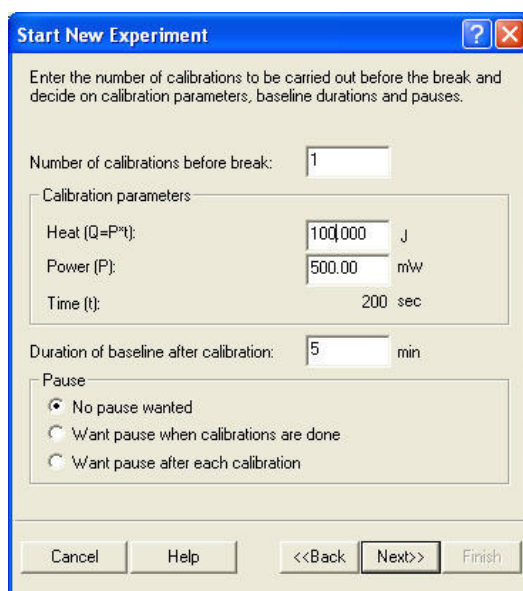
Start New Experiment

Enter the number of calibrations to be carried out before the break and decide on calibration parameters, baseline durations and pauses.

Number of calibrations before break: 1

Calibration parameters

Heat (Q=P*t): 100.000 J

Power (P): 500.00 mW

Time (t): 200 sec

Duration of baseline after calibration: 5 min

Pause

No pause wanted

Want pause when calibrations are done

Want pause after each calibration

Cancel Help <<Back Next>> Finish